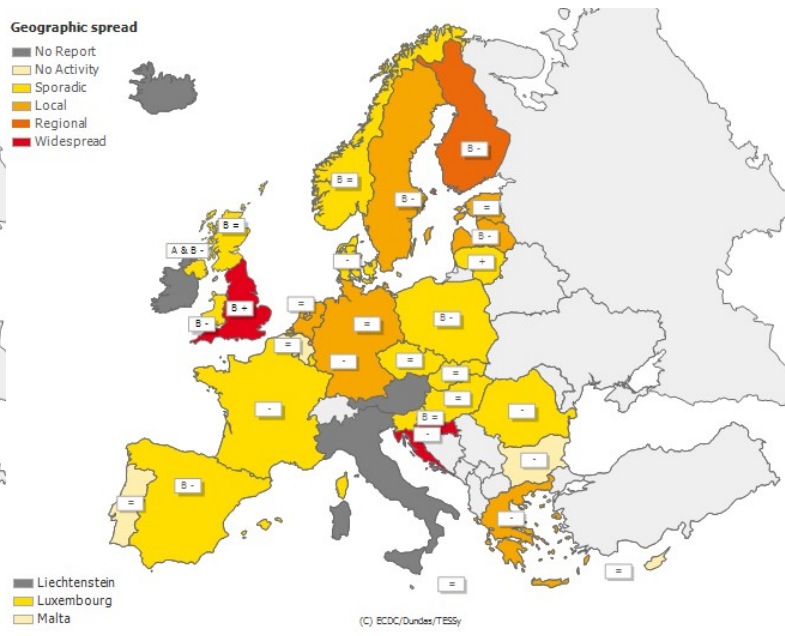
Geographic spread
No Report
No Activity
Sporadic
Local
Regional
Widespread

B -
B =
B -
=
B -
+
B =
A & B -
-
=
B +
B -
=
=
B -
=
-
=
=
-
=
B =
-
-
-
B -
=
-
=
=

Liechtenstein
Luxembourg
Malta

(C) ECDC/Dundas/TESSy